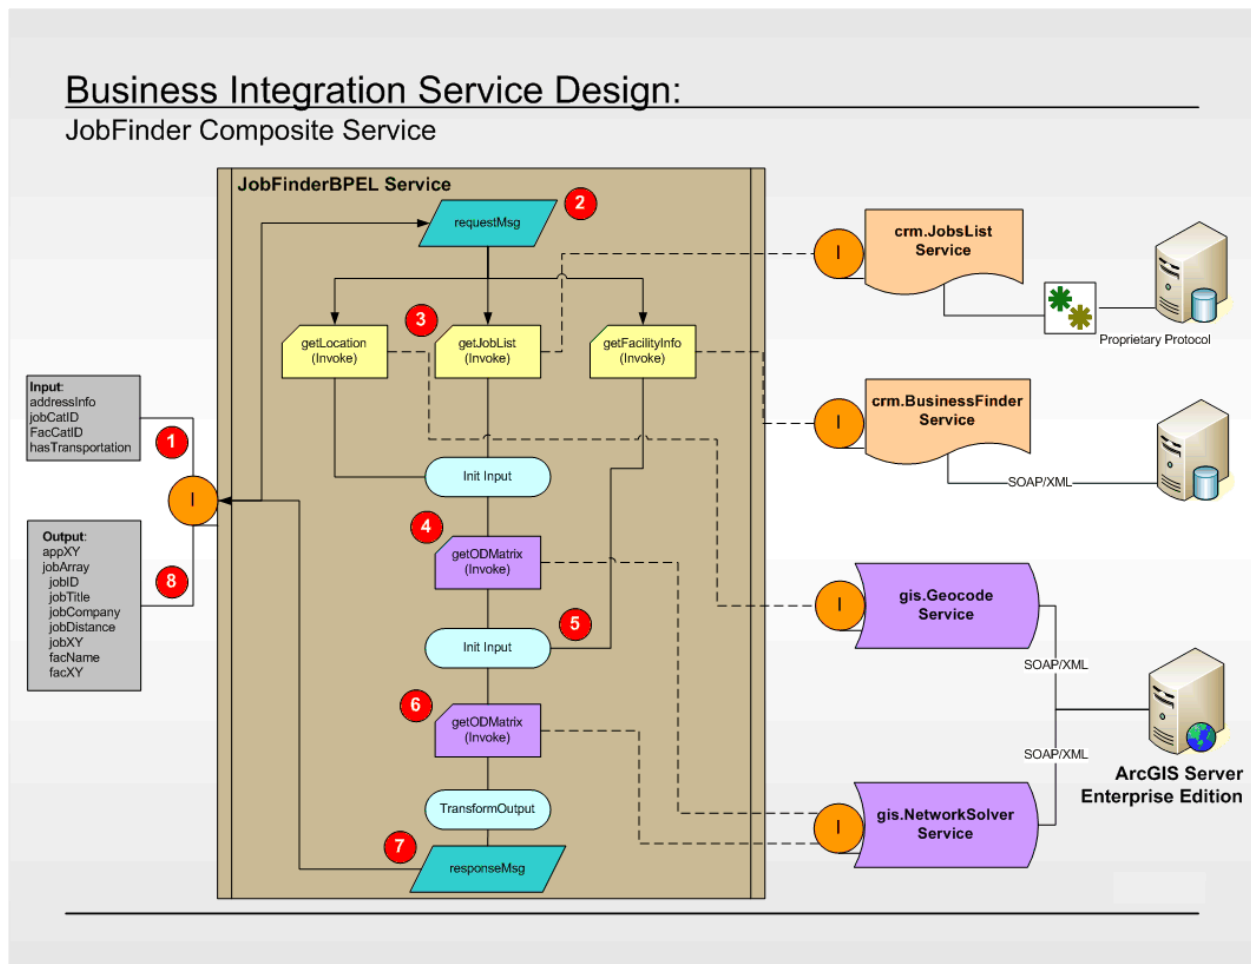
Business Integration Service Design:
JobFinder Composite Service

JobFinderBPEL Service

2
requestMsg

3
getLocation
(Invoke)

getJobList
(Invoke)

getFacilityInfo
(Invoke)

Input:
addressInfo
jobCatID
FacCatID
hasTransportation

1

I

Output:
appXY
jobArray
jobID
jobTitle
jobCompany
jobDistance
jobXY
facName
facXY

8

Init Input

4
getODMatrix
(Invoke)

5
Init Input

6
getODMatrix
(Invoke)

TransformOutput

7
responseMsg

I
crm.JobsList
Service

Proprietary Protocol

I
crm.BusinessFinder
Service

SOAP/XML

I
gis.Geocode
Service

SOAP/XML

SOAP/XML

ArcGIS Server
Enterprise Edition

I
gis.NetworkSolver
Service